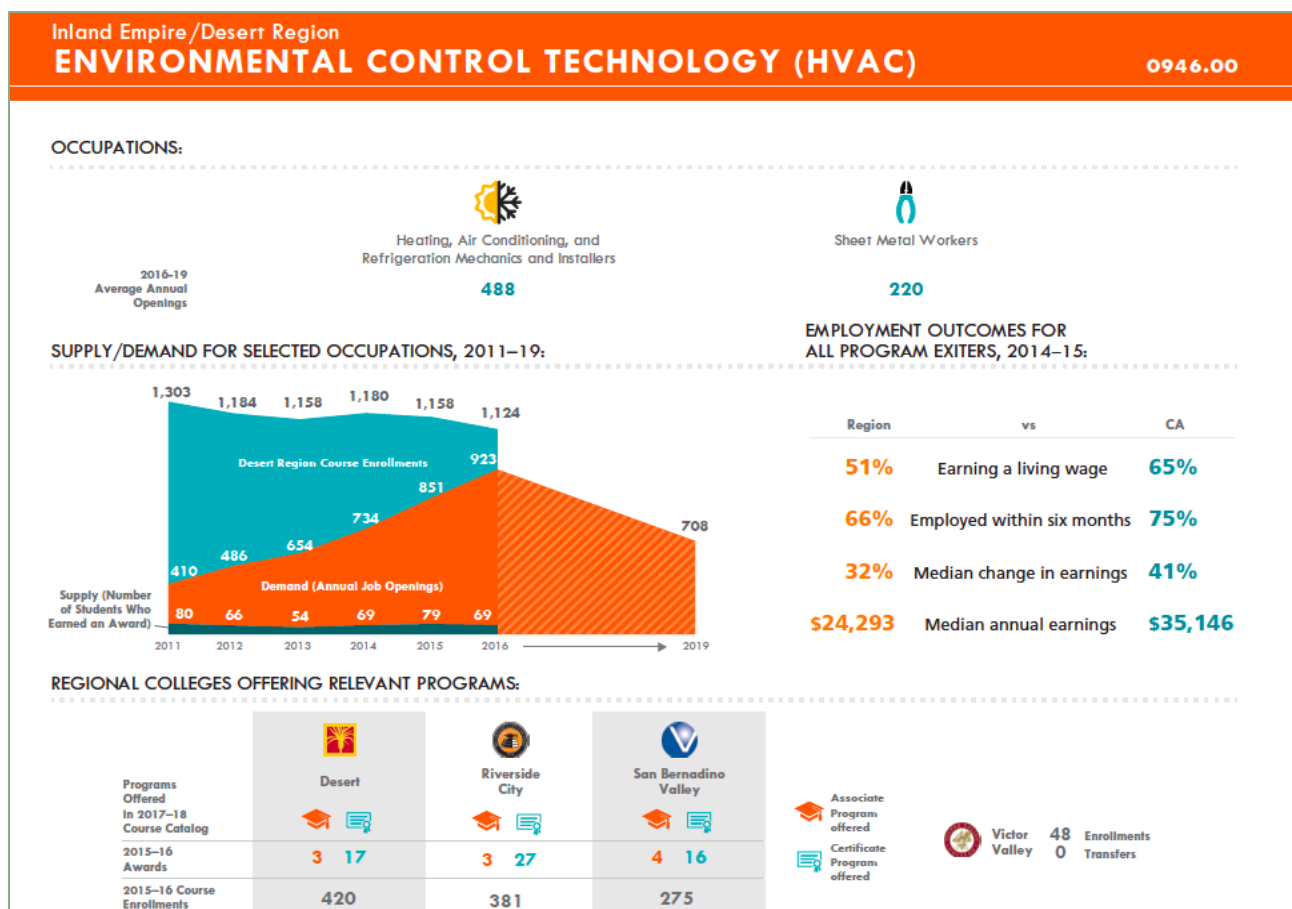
Inland Empire/Desert Region
ENVIRONMENTAL CONTROL TECHNOLOGY (HVAC)
0946.00

OCCUPATIONS:

Heating, Air Conditioning, and Refrigeration Mechanics and Installers

Sheet Metal Workers

2016-19 Average Annual Openings

488

220

SUPPLY/DEMAND FOR SELECTED OCCUPATIONS, 2011–19:

1,303
1,184
1,158
1,180
1,158
1,124

Desert Region Course Enrollments

923
851
734
654
486
410
708

Demand (Annual Job Openings)

Supply (Number of Students Who Earned an Award)

80
66
54
69
79
69

2011
2012
2013
2014
2015
2016
2019

EMPLOYMENT OUTCOMES FOR ALL PROGRAM EXITERS, 2014–15:

| Region | vs | CA |
|---|---|---|
| 51% | Earning a living wage | 65% |
| 66% | Employed within six months | 75% |
| 32% | Median change in earnings | 41% |
| $24,293 | Median annual earnings | $35,146 |

REGIONAL COLLEGES OFFERING RELEVANT PROGRAMS:

| | Desert | Riverside City | San Bernadino Valley |
|---|---|---|---|
| Programs Offered in 2017–18 Course Catalog | | | |
| 2015–16 Awards | 3 17 | 3 27 | 4 16 |
| 2015–16 Course Enrollments | 420 | 381 | 275 |

Associate Program offered

Certificate Program offered

Victor Valley 48 Enrollments 0 Transfers